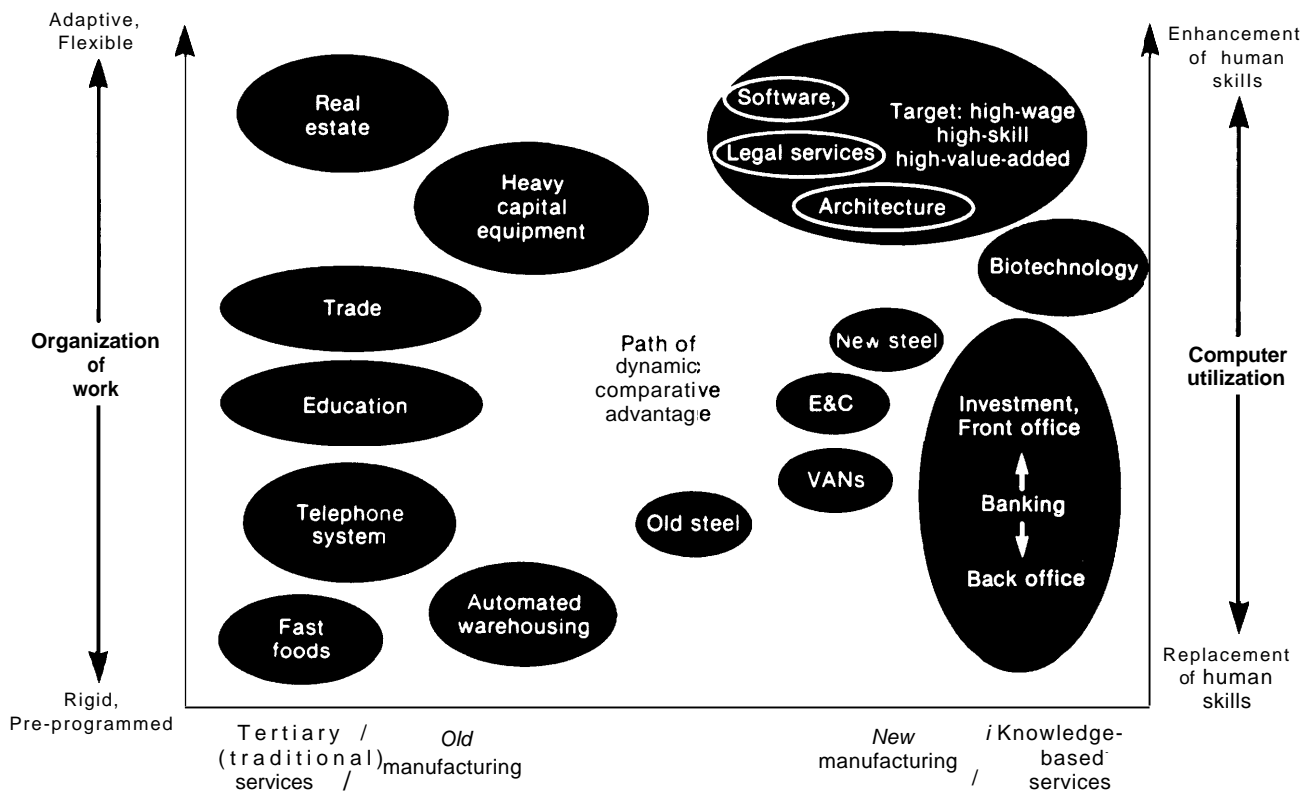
Adaptive, Flexible

Enhancement of human skills

Real estate

Software,

Target: high-wage high-skill high-value-added

Legal services

Architecture

Heavy capital equipment

Biotechnology

Trade

New steel

Organization of work

Path of dynamic; comparative advantage

Computer utilization

Education

E&C

Investment, Front office

VANs

Telephone system

Banking

Old steel

Back office

Automated warehousing

Fast foods

Replacement of human skills

Rigid, Pre-programmed

Tertiary / (traditional) services /

Old manufacturing

New manufacturing

i Knowledge-based services /